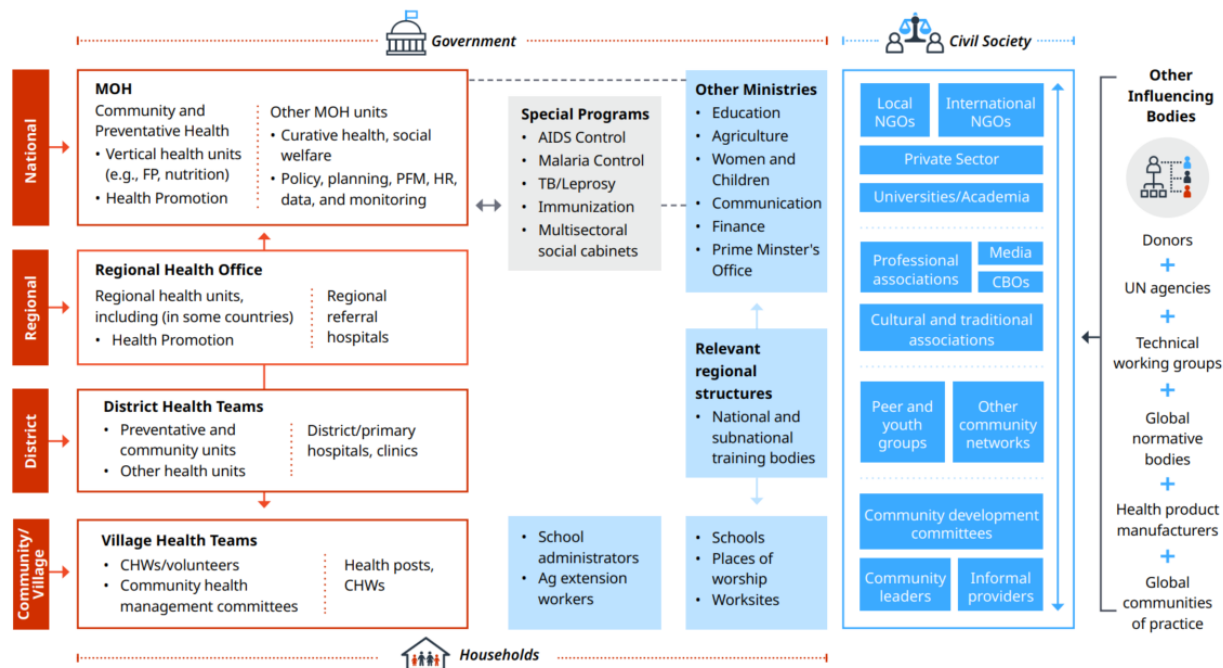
Government

Civil Society

National

Regional

District

Community/ Village

MOH
Community and Preventative Health
• Vertical health units (e.g., FP, nutrition)
• Health Promotion

Other MOH units
• Curative health, social welfare
• Policy, planning, PFM, HR, data, and monitoring

Regional Health Office
Regional health units, including (in some countries)
• Health Promotion

Regional referral hospitals

District Health Teams
• Preventative and community units
• Other health units

District/primary hospitals, clinics

Village Health Teams
• CHWs/volunteers
• Community health management committees

Health posts, CHWs

Special Programs
• AIDS Control
• Malaria Control
• TB/Leprosy
• Immunization
• Multisectoral social cabinets

Other Ministries
• Education
• Agriculture
• Women and Children
• Communication
• Finance
• Prime Minster's Office

Relevant regional structures
• National and subnational training bodies

• School administrators
• Ag extension workers

• Schools
• Places of worship
• Worksites

Local NGOs

International NGOs

Private Sector

Universities/Academia

Professional associations

Media

CBOs

Cultural and traditional associations

Peer and youth groups

Other community networks

Community development committees

Community leaders

Informal providers

Other Influencing Bodies

Donors
+
UN agencies
+
Technical working groups
+
Global normative bodies
+
Health product manufacturers
+
Global communities of practice

Households